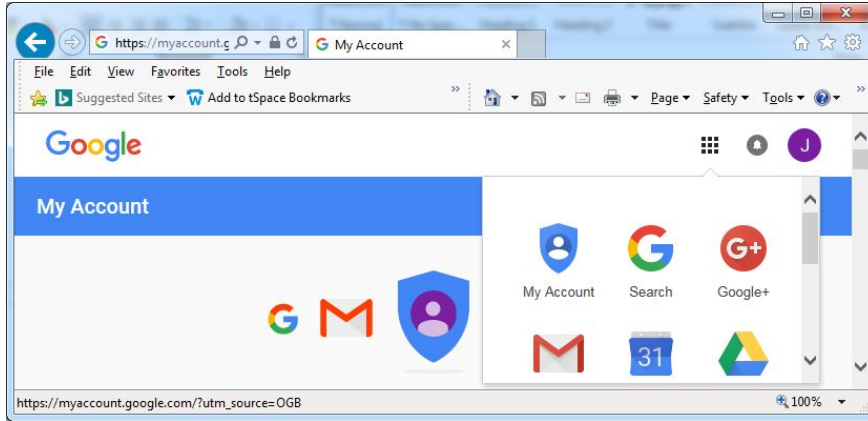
https://myaccount.g
My Account
File Edit View Favorites Tools Help
Suggested Sites ▾ Add to tSpace Bookmarks
Page ▾ Safety ▾ Tools ▾
Google
J
My Account
My Account
Search
G+
Google+
31
https://myaccount.google.com/?utm_source=OGB
100%